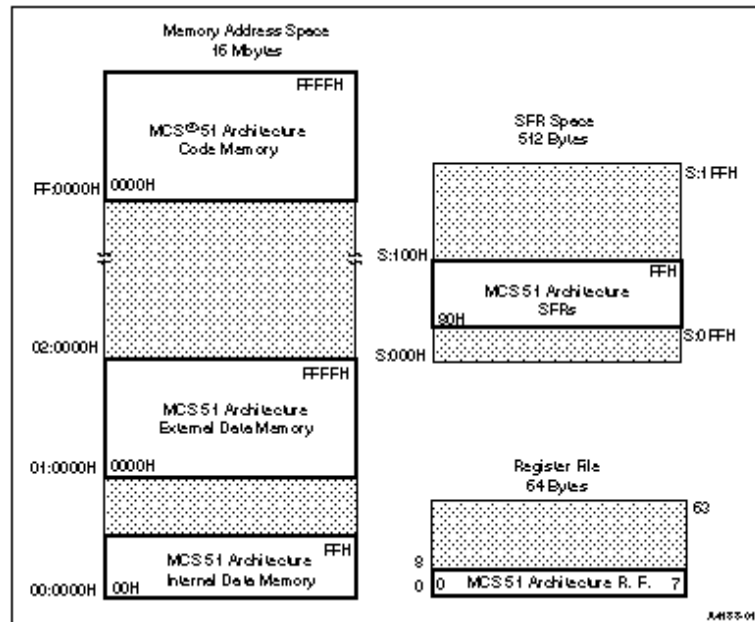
Memory Address Space
16 Mbytes

FFFFH
MCS®51 Architecture
Code Memory
FF:0000H 0000H

02:0000H
FFFFH
MCS 51 Architecture
External Data Memory
01:0000H 0000H

FFH
MCS 51 Architecture
Internal Data Memory
00:0000H 00H

SFR Space
512 Bytes
S:1FFH
S:100H
FFH
MCS 51 Architecture
SFRs
80H
S:0FFH
S:000H

Register File
64 Bytes
63
8
0 0 MCS 51 Architecture R. F. 7

A4133-01